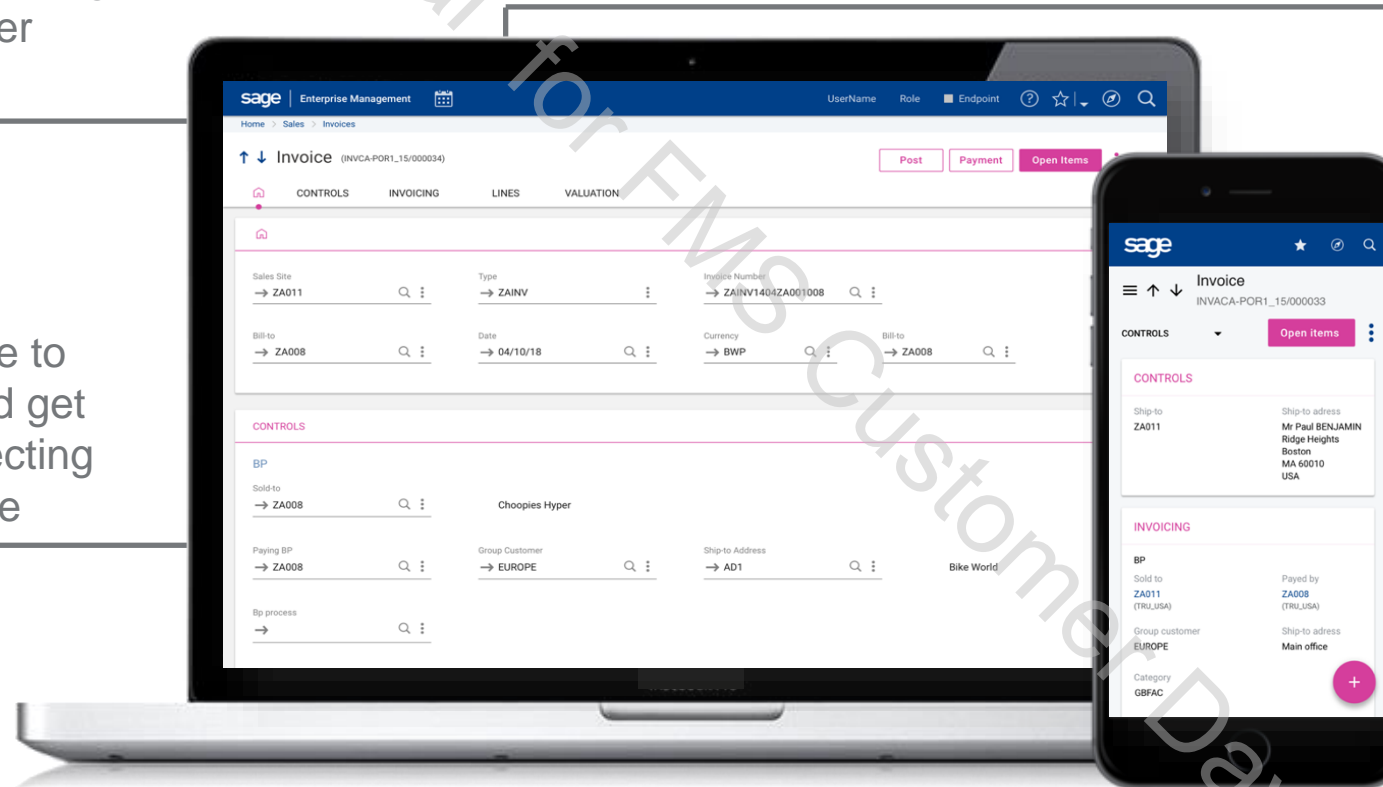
er

e to
d get
ecting
e

sage | Enterprise Management

UserName Role Endpoint

Home > Sales > Invoices

↑ ↓ Invoice (INVCA-POR1_15/000034)

Post Payment Open Items

CONTROLS INVOICING LINES VALUATION

Sales Site
→ ZA011

Type
→ ZAINV

Invoice Number
→ ZAINV1404ZA001008

Bill-to
→ ZA008

Date
→ 04/10/18

Currency
→ BWP

Bill-to
→ ZA008

CONTROLS

BP

Sold-to
→ ZA008

Choopies Hyper

Paying BP
→ ZA008

Group Customer
→ EUROPE

Ship-to Address
→ AD1

Bike World

Bp process
→

sage

Invoice
INVACA-POR1_15/000033

CONTROLS

Open items

CONTROLS

Ship-to
ZA011

Ship-to adress
Mr Paul BENJAMIN
Ridge Heights
Boston
MA 60010
USA

INVOICING

BP

Sold to
ZA011
(TRU_USA)

Payed by
ZA008
(TRU_USA)

Group customer
EUROPE

Ship-to adress
Main office

Category
GBFAC

+

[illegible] for FMS Customer Da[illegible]